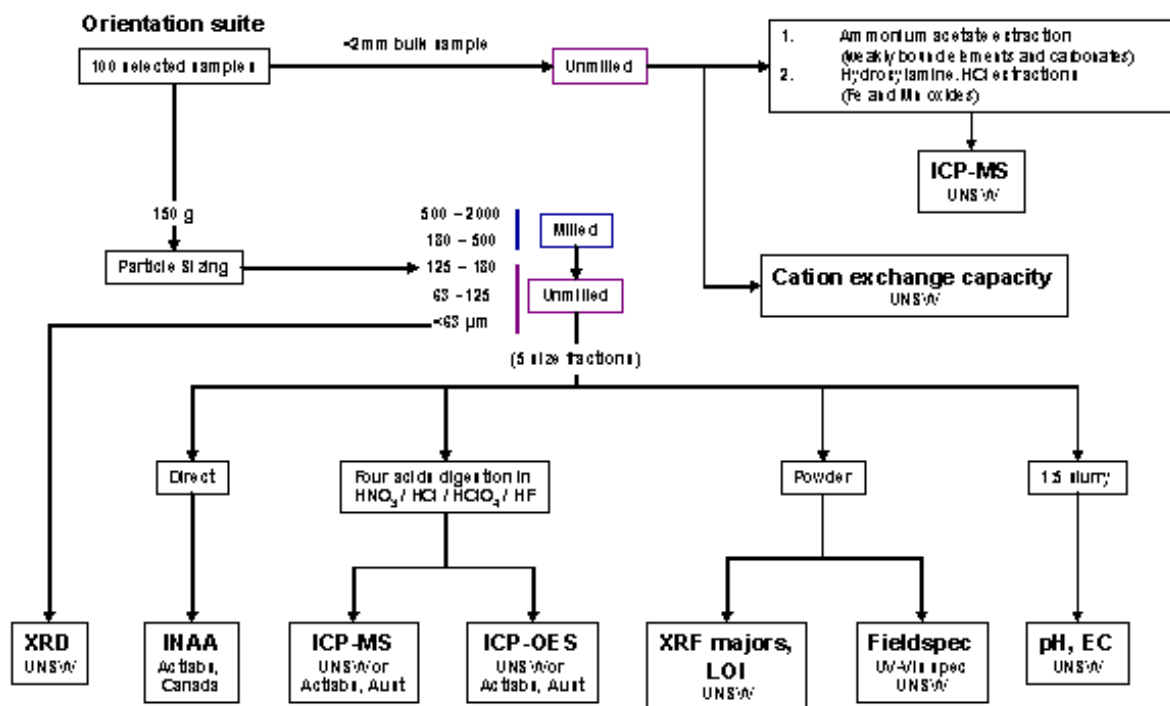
Orientation suite

100 selected samples

<2mm bulk sample

Unmilled

1. Ammonium acetate extraction (weakly bound elements and carbonates)
2. Hydroxylamine.HCl extractions (Fe and Mn oxides)

ICP-MS
UNSW

150 g

Particle sizing

500 – 2000
180 – 500
125 – 180
63 – 125
<63 µm

Milled

Unmilled

Cation exchange capacity
UNSW

(5 size fractions)

Direct

Four acids digestion in $HNO_3$ / HCl / $HClO_4$ / HF

Powder

1:5 slurry

XRD
UNSW

INAA
Actlabs, Canada

ICP-MS
UNSW or Actlabs, Aust

ICP-OES
UNSW or Actlabs, Aust

XRF majors, LOI
UNSW

Fieldspec
UV-Vis spec
UNSW

pH, EC
UNSW